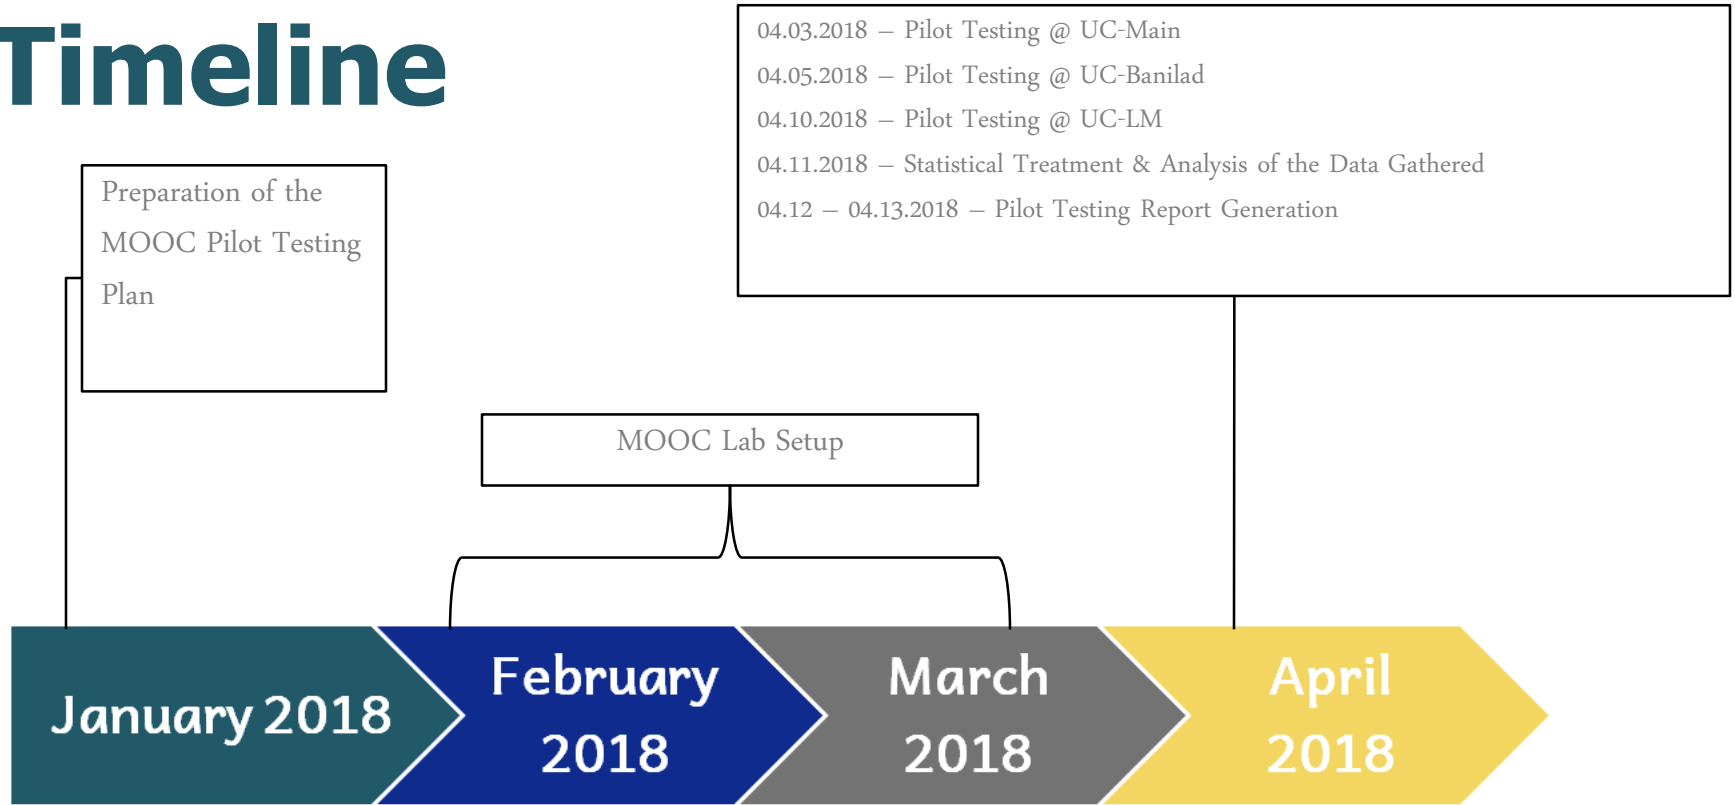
Timeline

Preparation of the MOOC Pilot Testing Plan

04.03.2018 – Pilot Testing @ UC-Main
04.05.2018 – Pilot Testing @ UC-Banilad
04.10.2018 – Pilot Testing @ UC-LM
04.11.2018 – Statistical Treatment & Analysis of the Data Gathered
04.12 – 04.13.2018 – Pilot Testing Report Generation

MOOC Lab Setup

January 2018

February 2018

March 2018

April 2018